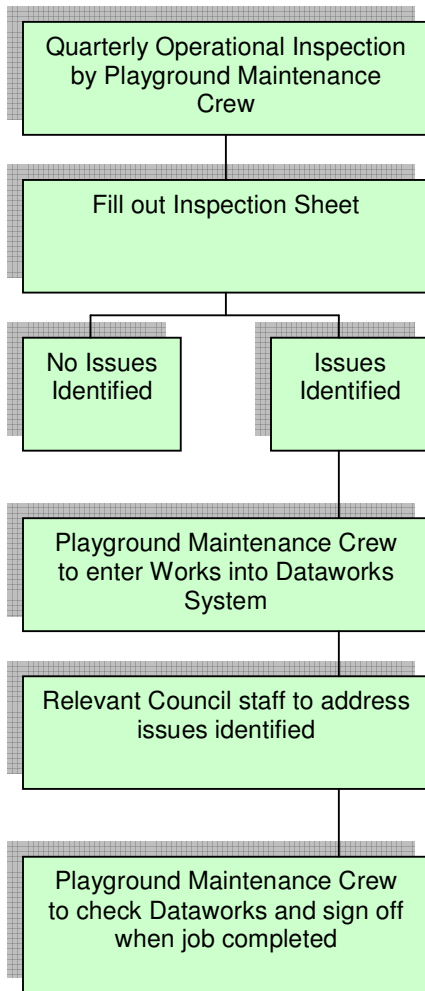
Quarterly Operational Inspection by Playground Maintenance Crew

Fill out Inspection Sheet

No Issues Identified

Issues Identified

Playground Maintenance Crew to enter Works into Dataworks System

Relevant Council staff to address issues identified

Playground Maintenance Crew to check Dataworks and sign off when job completed